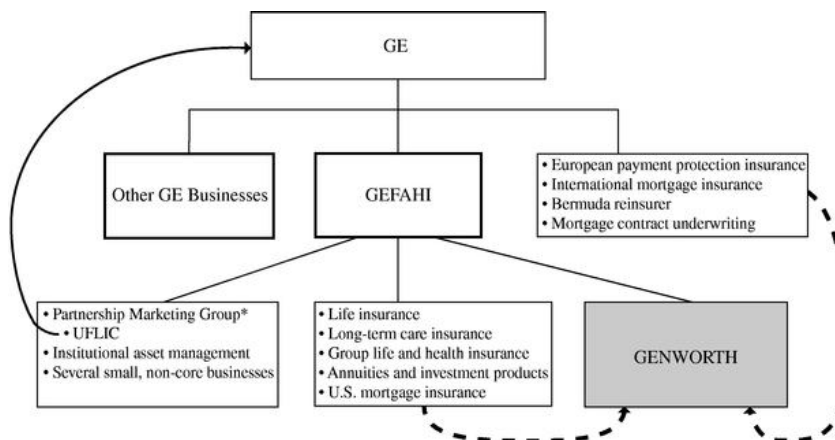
GE

Other GE Businesses

GEFAHI

• European payment protection insurance
• International mortgage insurance
• Bermuda reinsurer
• Mortgage contract underwriting

• Partnership Marketing Group*
• UFLIC
• Institutional asset management
• Several small, non-core businesses

• Life insurance
• Long-term care insurance
• Group life and health insurance
• Annuities and investment products
• U.S. mortgage insurance

GENWORTH